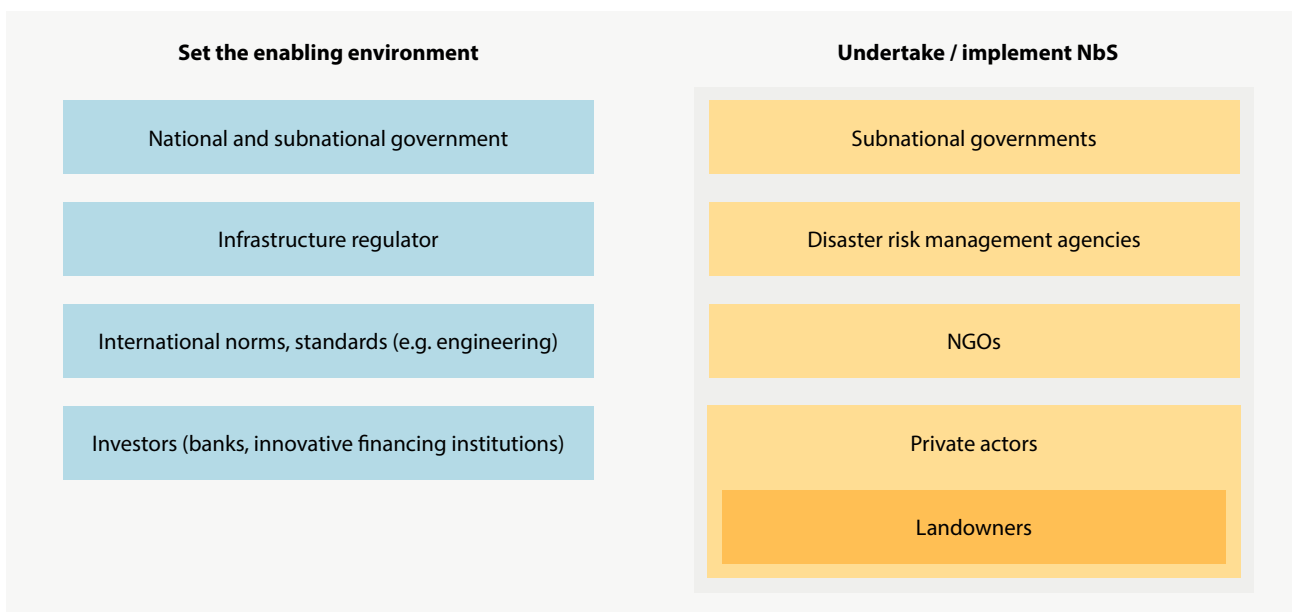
Set the enabling environment

National and subnational government

Infrastructure regulator

International norms, standards (e.g. engineering)

Investors (banks, innovative financing institutions)

Undertake / implement NbS

Subnational governments

Disaster risk management agencies

NGOs

Private actors

Landowners